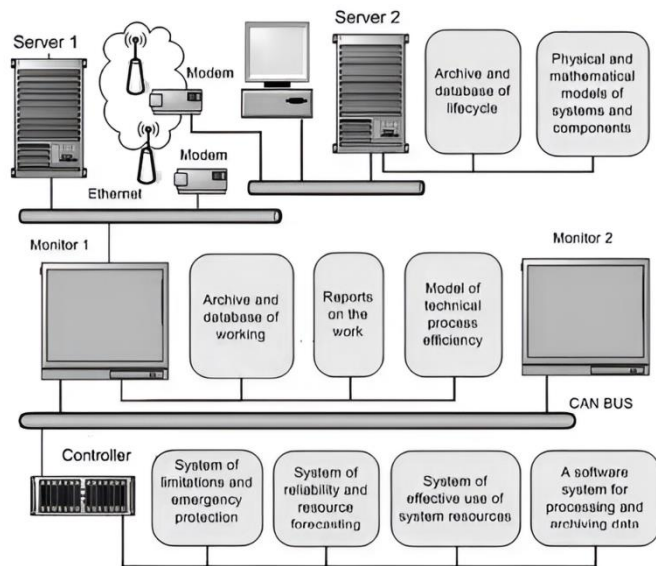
Server 1

Modem

Server 2

Archive and database of lifecycle

Physical and mathematical models of systems and components

Modem

Ethernet

Monitor 1

Archive and database of working

Reports on the work

Model of technical process efficiency

Monitor 2

CAN BUS

Controller

System of limitations and emergency protection

System of reliability and resource forecasting

System of effective use of system resources

A software system for processing and archiving data